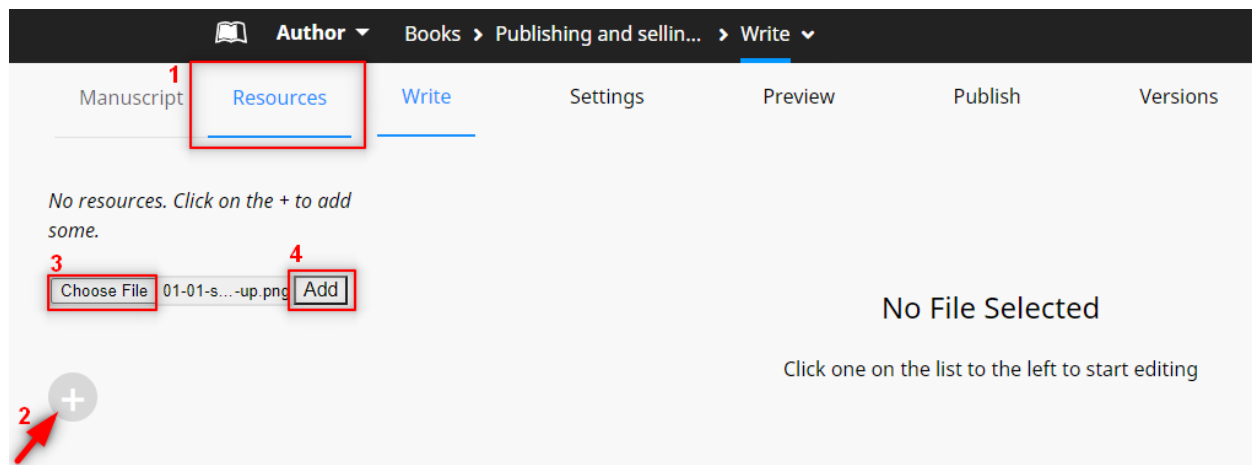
Author ▾ Books › Publishing and sellin... › Write ⌄

Manuscript
1
Resources
Write
Settings
Preview
Publish
Versions

No resources. Click on the + to add some.

3
Choose File 01-01-s...-up.png
4
Add

No File Selected

Click one on the list to the left to start editing

2
+